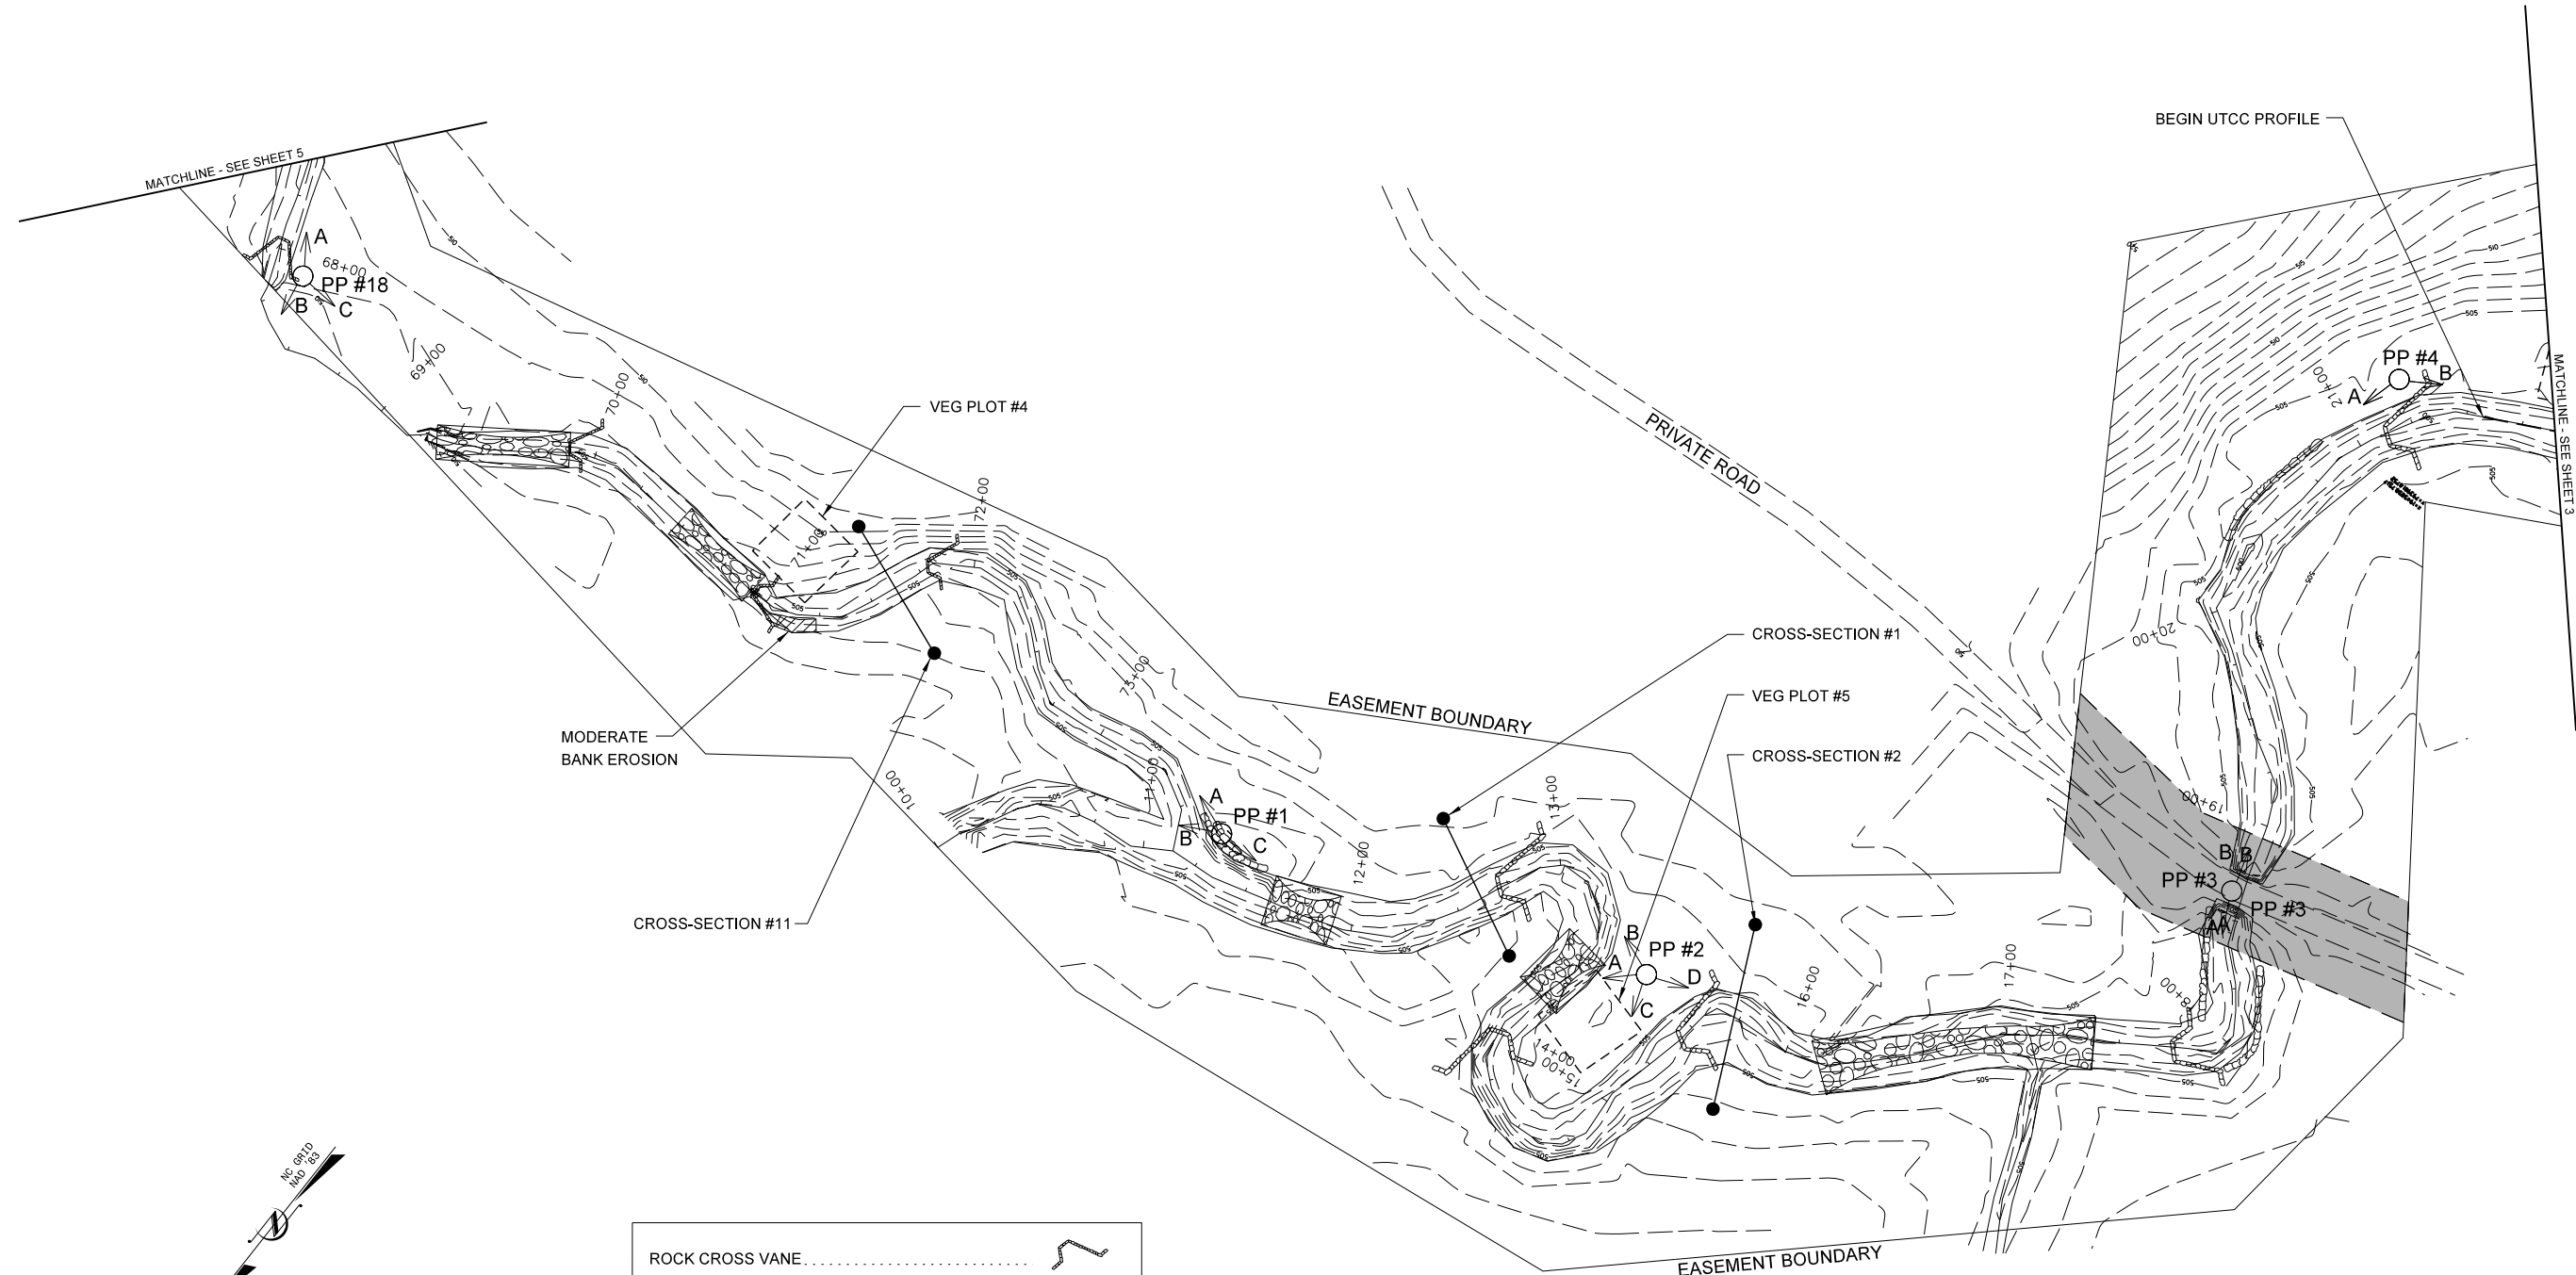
MATCHLINE - SEE SHEET 5

BEGIN UTCC PROFILE

MATCHLINE - SEE SHEET 3

A
68+00
PP #18
B
C

69+00

70+00

VEG PLOT #4

72+00

71+00

PRIVATE ROAD

PP #4
B
A
21+00

20+00

CROSS-SECTION #1

VEG PLOT #5

CROSS-SECTION #2

EASEMENT BOUNDARY

73+00

MODERATE BANK EROSION

10+00

11+00

A
PP #1
B
C

12+00

13+00

19+00

B
B
PP #3
PP #3
A

CROSS-SECTION #11

B
PP #2
A
D
C

14+00
15+00

16+00

17+00

18+00

NC GRID NAD 83

ROCK CROSS VANE

EASEMENT BOUNDARY

505
510